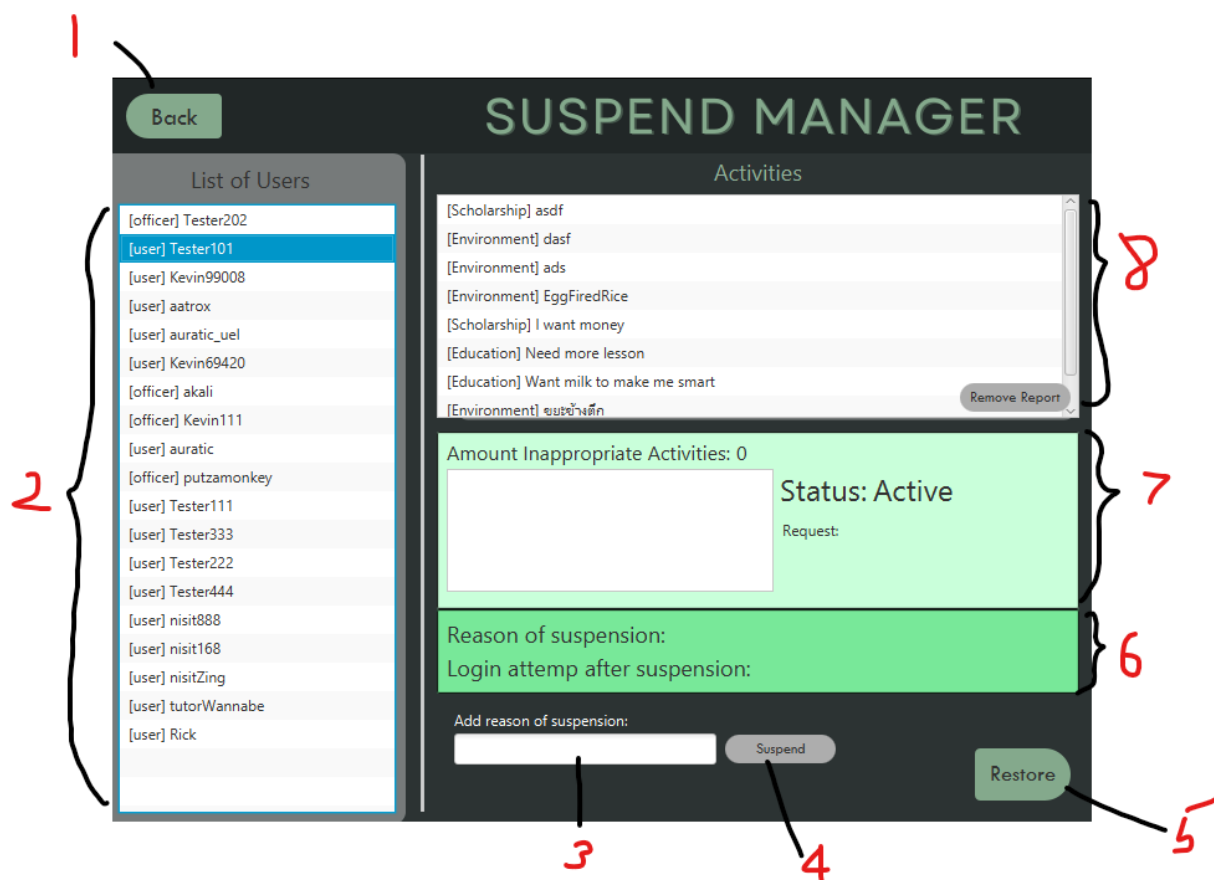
1

Back

SUSPEND MANAGER

List of Users

[officer] Tester202
[user] Tester101
[user] Kevin99008
[user] aatrox
[user] auratic_uel
[user] Kevin69420
[officer] akali
[officer] Kevin111
[user] auratic
[officer] putzamonkey
[user] Tester111
[user] Tester333
[user] Tester222
[user] Tester444
[user] nisit888
[user] nisit168
[user] nisitZing
[user] tutorWannabe
[user] Rick

2

Activities

[Scholarship] asdf
[Environment] dasf
[Environment] ads
[Environment] EggFriedRice
[Scholarship] I want money
[Education] Need more lesson
[Education] Want milk to make me smart
[Environment] ขยะข้างตึก

Remove Report

8

Amount Inappropriate Activities: 0

Status: Active

Request:

7

Reason of suspension:
Login attemp after suspension:

6

Add reason of suspension:

Suspend

Restore

3

4

5